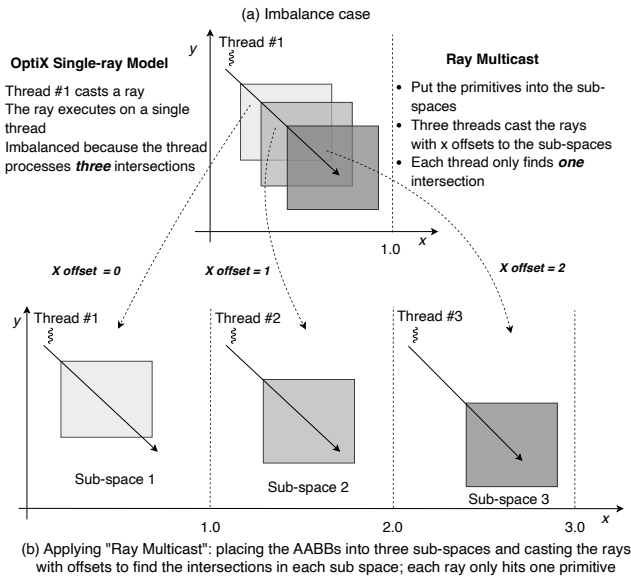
(a) Imbalance case

OptiX Single-ray Model

Thread #1 casts a ray
The ray executes on a single thread
Imbalanced because the thread processes ***three*** intersections

y

Thread #1

1.0

x

Ray Multicast

• Put the primitives into the sub-spaces
• Three threads cast the rays with x offsets to the sub-spaces
• Each thread only finds ***one*** intersection

***X offset = 0***

***X offset = 1***

***X offset = 2***

y

Thread #1

Sub-space 1

Thread #2

Sub-space 2

Thread #3

Sub-space 3

1.0

2.0

3.0

x

(b) Applying "Ray Multicast": placing the AABBs into three sub-spaces and casting the rays with offsets to find the intersections in each sub space; each ray only hits one primitive